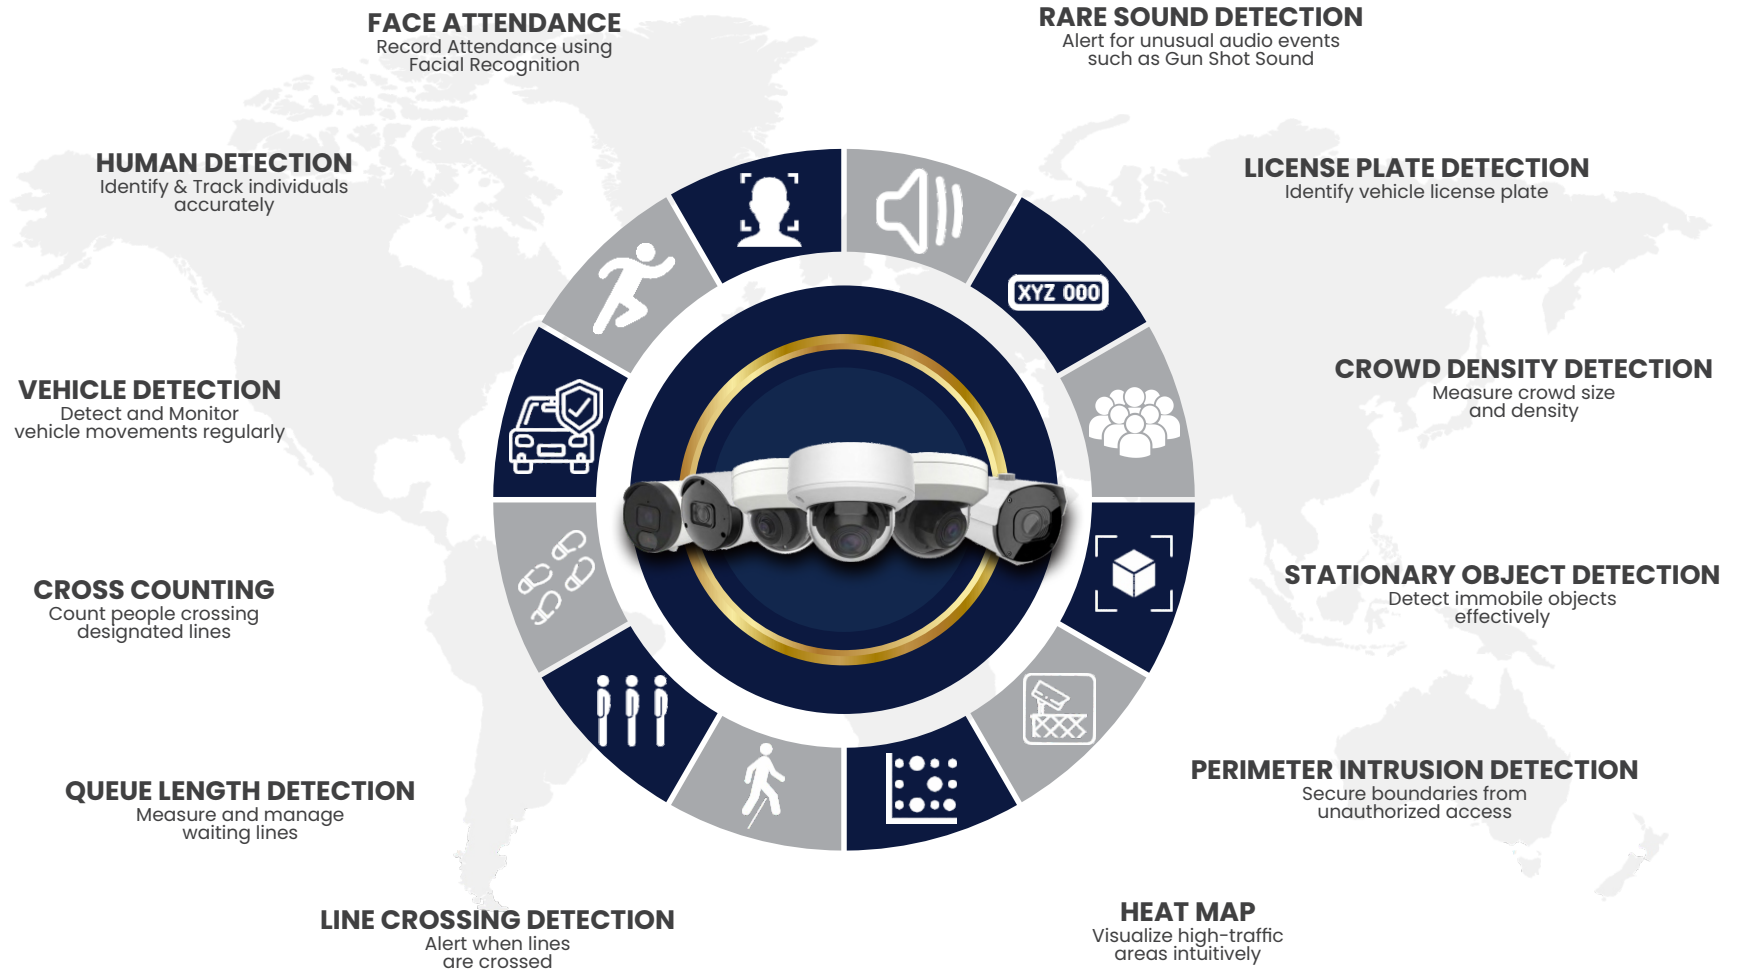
FACE ATTENDANCE
Record Attendance using Facial Recognition

RARE SOUND DETECTION
Alert for unusual audio events such as Gun Shot Sound

HUMAN DETECTION
Identify & Track individuals accurately

LICENSE PLATE DETECTION
Identify vehicle license plate

XYZ 000

VEHICLE DETECTION
Detect and Monitor vehicle movements regularly

CROWD DENSITY DETECTION
Measure crowd size and density

CROSS COUNTING
Count people crossing designated lines

STATIONARY OBJECT DETECTION
Detect immobile objects effectively

QUEUE LENGTH DETECTION
Measure and manage waiting lines

PERIMETER INTRUSION DETECTION
Secure boundaries from unauthorized access

LINE CROSSING DETECTION
Alert when lines are crossed

HEAT MAP
Visualize high-traffic areas intuitively